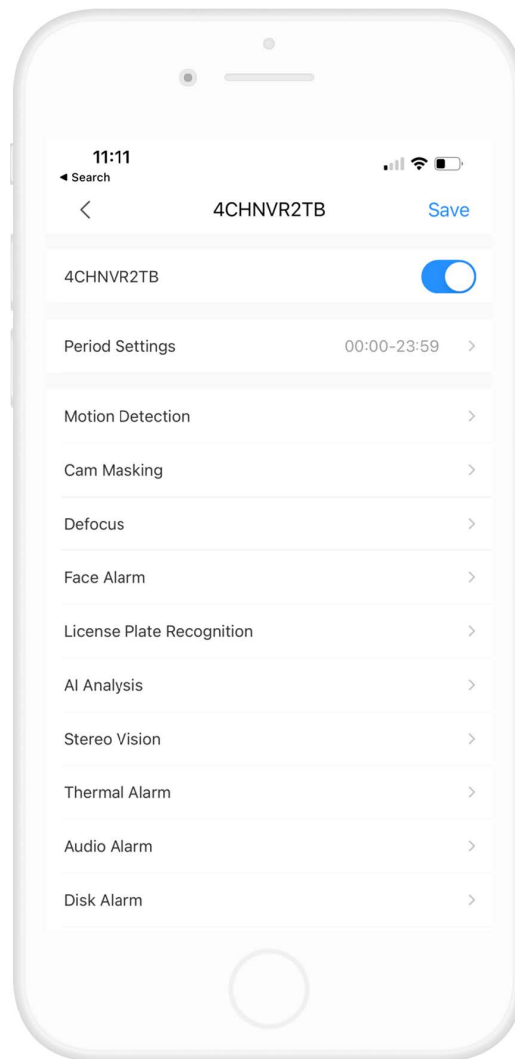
11:11
◂ Search

<
4CHNVR2TB
Save

4CHNVR2TB

Period Settings 00:00-23:59 >

Motion Detection >

Cam Masking >

Defocus >

Face Alarm >

License Plate Recognition >

AI Analysis >

Stereo Vision >

Thermal Alarm >

Audio Alarm >

Disk Alarm >